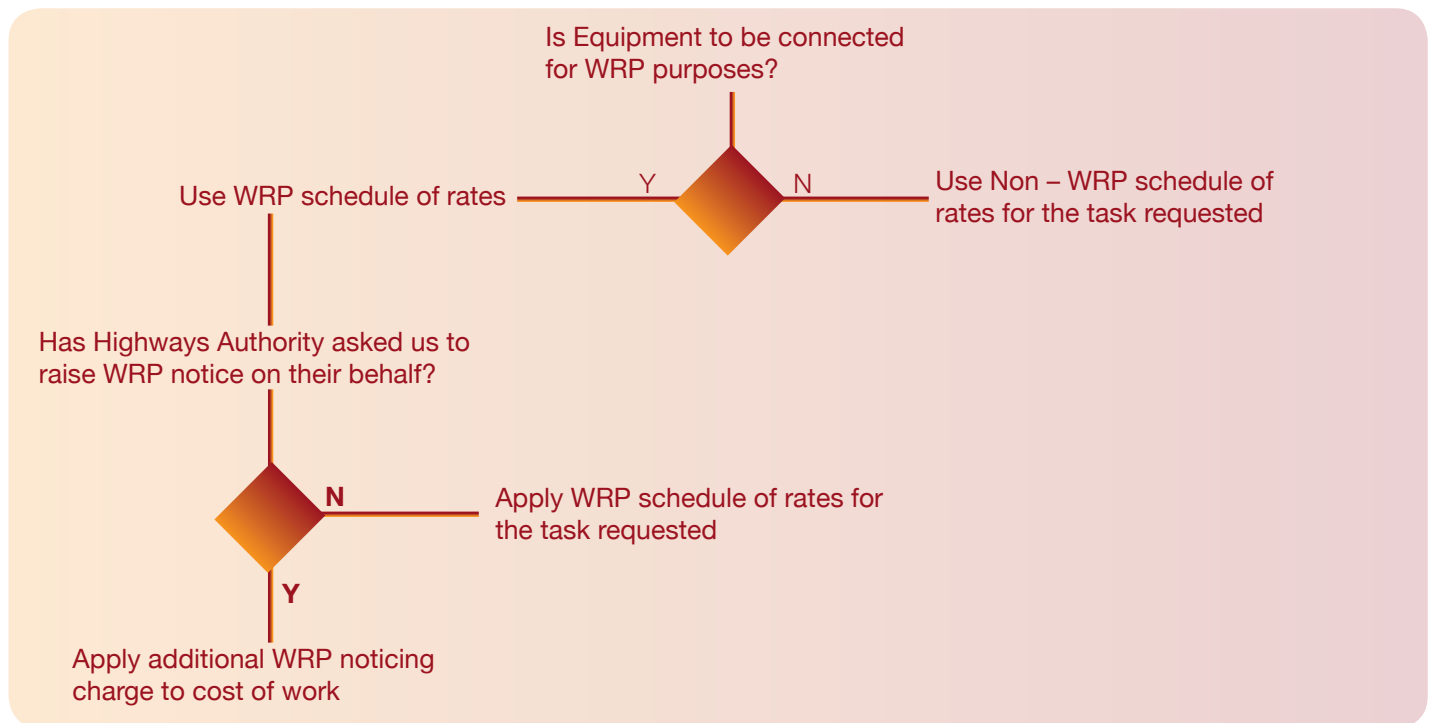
Is Equipment to be connected for WRP purposes?

Use WRP schedule of rates

Y

N

Use Non – WRP schedule of rates for the task requested

Has Highways Authority asked us to raise WRP notice on their behalf?

N

Apply WRP schedule of rates for the task requested

Y

Apply additional WRP noticing charge to cost of work